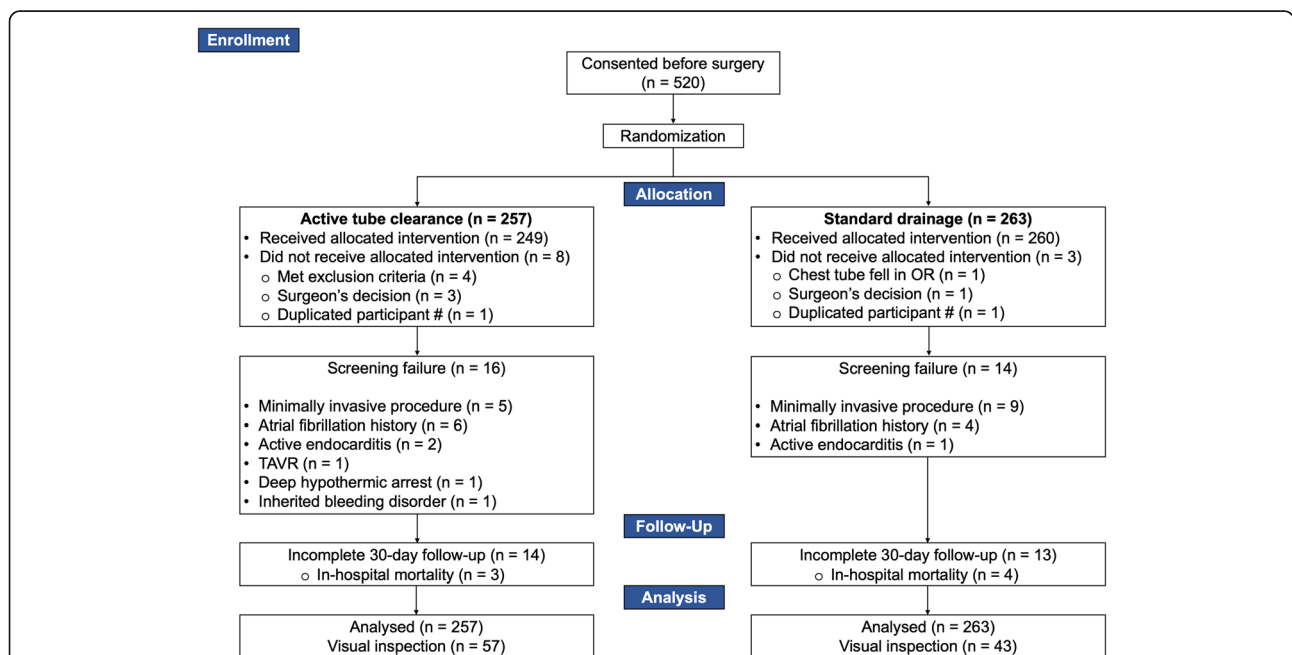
Enrollment

Consented before surgery (n = 520)

Randomization

Allocation

**Active tube clearance (n = 257)**
• Received allocated intervention (n = 249)
• Did not receive allocated intervention (n = 8)
○ Met exclusion criteria (n = 4)
○ Surgeon's decision (n = 3)
○ Duplicated participant # (n = 1)

**Standard drainage (n = 263)**
• Received allocated intervention (n = 260)
• Did not receive allocated intervention (n = 3)
○ Chest tube fell in OR (n = 1)
○ Surgeon's decision (n = 1)
○ Duplicated participant # (n = 1)

Screening failure (n = 16)

• Minimally invasive procedure (n = 5)
• Atrial fibrillation history (n = 6)
• Active endocarditis (n = 2)
• TAVR (n = 1)
• Deep hypothermic arrest (n = 1)
• Inherited bleeding disorder (n = 1)

Screening failure (n = 14)

• Minimally invasive procedure (n = 9)
• Atrial fibrillation history (n = 4)
• Active endocarditis (n = 1)

Follow-Up

Incomplete 30-day follow-up (n = 14)
○ In-hospital mortality (n = 3)

Incomplete 30-day follow-up (n = 13)
○ In-hospital mortality (n = 4)

Analysis

Analysed (n = 257)
Visual inspection (n = 57)

Analysed (n = 263)
Visual inspection (n = 43)